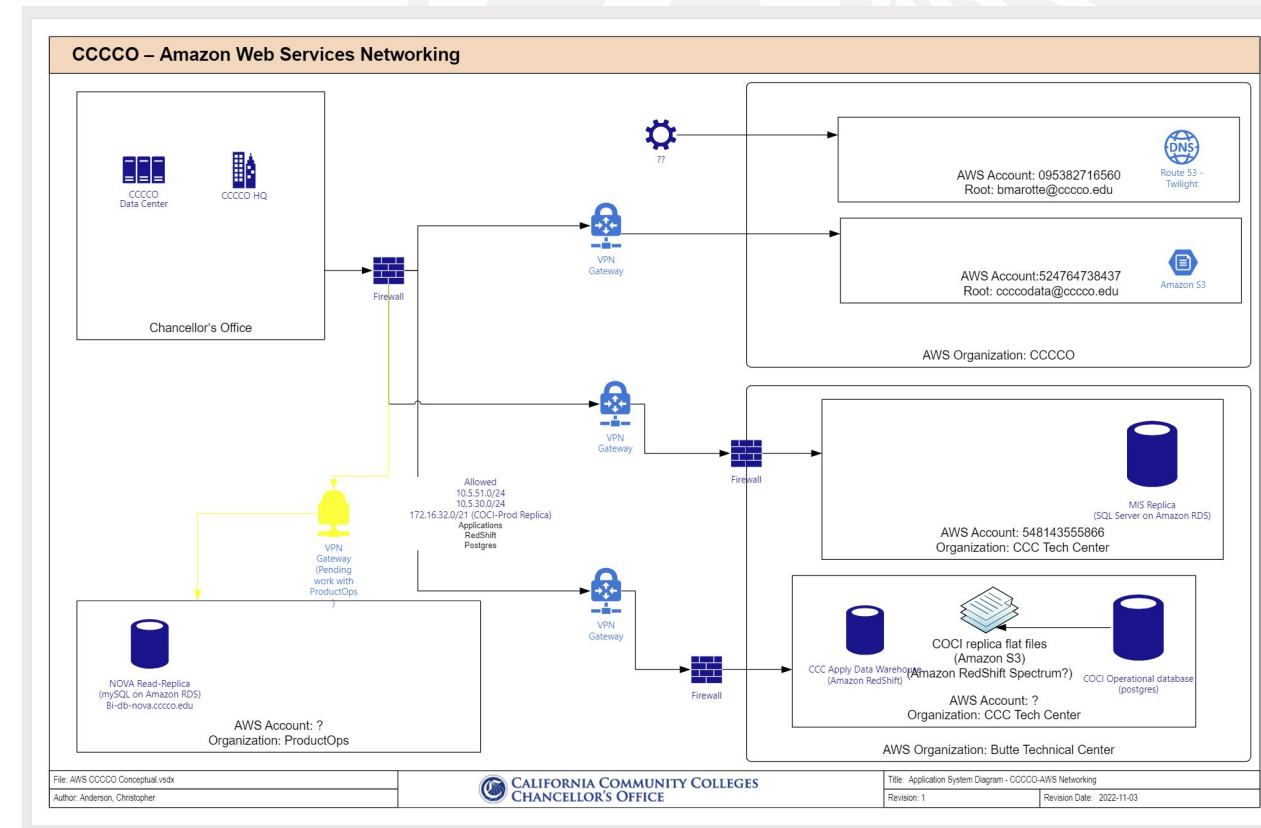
CCCCO – Amazon Web Services Networking

CCCCO Data Center

CCCCO HQ

Chancellor's Office

Firewall

??

AWS Account: 095382716560
Root: bmarotte@cccco.edu

Route 53 - Twilight

VPN Gateway

AWS Account:524764738437
Root: ccccodata@cccco.edu

Amazon S3

AWS Organization: CCCCO

VPN Gateway

Firewall

MIS Replica
(SQL Server on Amazon RDS)

AWS Account: 548143555866
Organization: CCC Tech Center

Allowed
10.5.51.0/24
10.5.30.0/24
172.16.32.0/21 (COCI-Prod Replica)
Applications
RedShift
Postgres

VPN Gateway
(Pending work with ProductOps
?

VPN Gateway

Firewall

COCI replica flat files
(Amazon S3)
(Amazon RedShift Spectrum?)

CCC Apply Data Warehouse
(Amazon RedShift)

COCI Operational database
(postgres)

AWS Account: ?
Organization: CCC Tech Center

NOVA Read-Replica
(mySQL on Amazon RDS)
Bi-db-nova.cccco.edu

AWS Account: ?
Organization: ProductOps

AWS Organization: Butte Technical Center

File: AWS CCCCO Conceptual.vsdx

Author: Anderson, Christopher

CALIFORNIA COMMUNITY COLLEGES
CHANCELLOR'S OFFICE

Title: Application System Diagram - CCCCO-AWS Networking

Revision: 1

Revision Date: 2022-11-03